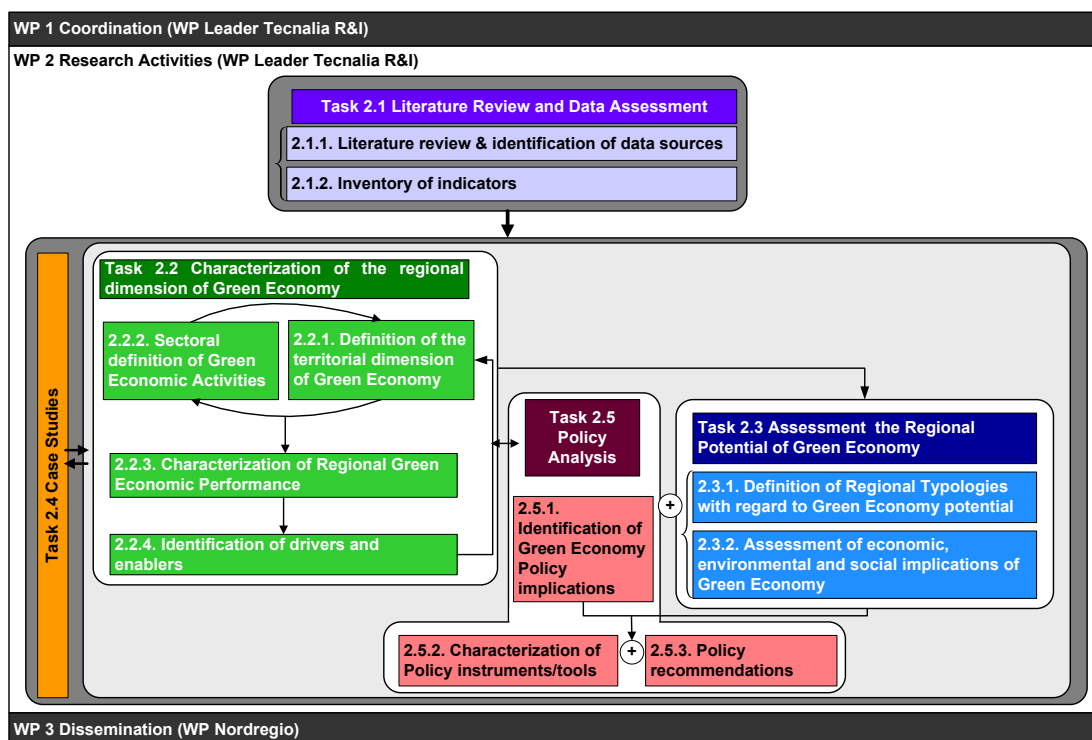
WP 1 Coordination (WP Leader Tecnalia R&I)

WP 2 Research Activities (WP Leader Tecnalia R&I)

Task 2.1 Literature Review and Data Assessment

2.1.1. Literature review & identification of data sources

2.1.2. Inventory of indicators

Task 2.4 Case Studies

Task 2.2 Characterization of the regional dimension of Green Economy

2.2.2. Sectoral definition of Green Economic Activities

2.2.1. Definition of the territorial dimension of Green Economy

2.2.3. Characterization of Regional Green Economic Performance

2.2.4. Identification of drivers and enablers

Task 2.5 Policy Analysis

2.5.1. Identification of Green Economy Policy implications

Task 2.3 Assessment the Regional Potential of Green Economy

+

2.3.1. Definition of Regional Typologies with regard to Green Economy potential

2.3.2. Assessment of economic, environmental and social implications of Green Economy

2.5.2. Characterization of Policy instruments/tools

+

2.5.3. Policy recommendations

WP 3 Dissemination (WP Nordregio)